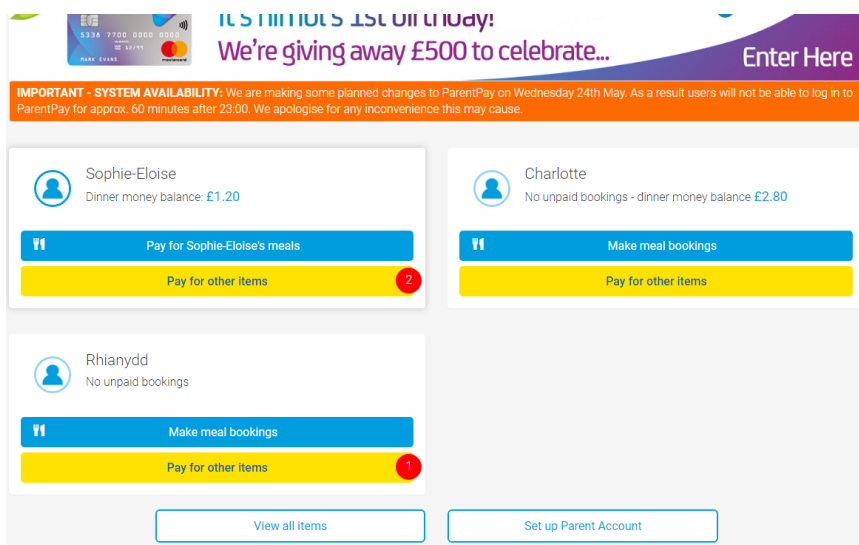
5336 7700 0000 0000
12/99
MARK EVANS
mastercard

It's him... 1st birthday!
We're giving away £500 to celebrate...
Enter Here

IMPORTANT - SYSTEM AVAILABILITY: We are making some planned changes to ParentPay on Wednesday 24th May. As a result users will not be able to log in to ParentPay for approx. 60 minutes after 23:00. We apologise for any inconvenience this may cause.

Sophie-Eloise
Dinner money balance: £1.20
Pay for Sophie-Eloise's meals
Pay for other items
2

Charlotte
No unpaid bookings - dinner money balance £2.80
Make meal bookings
Pay for other items

Rhianydd
No unpaid bookings
Make meal bookings
Pay for other items
1

View all items
Set up Parent Account